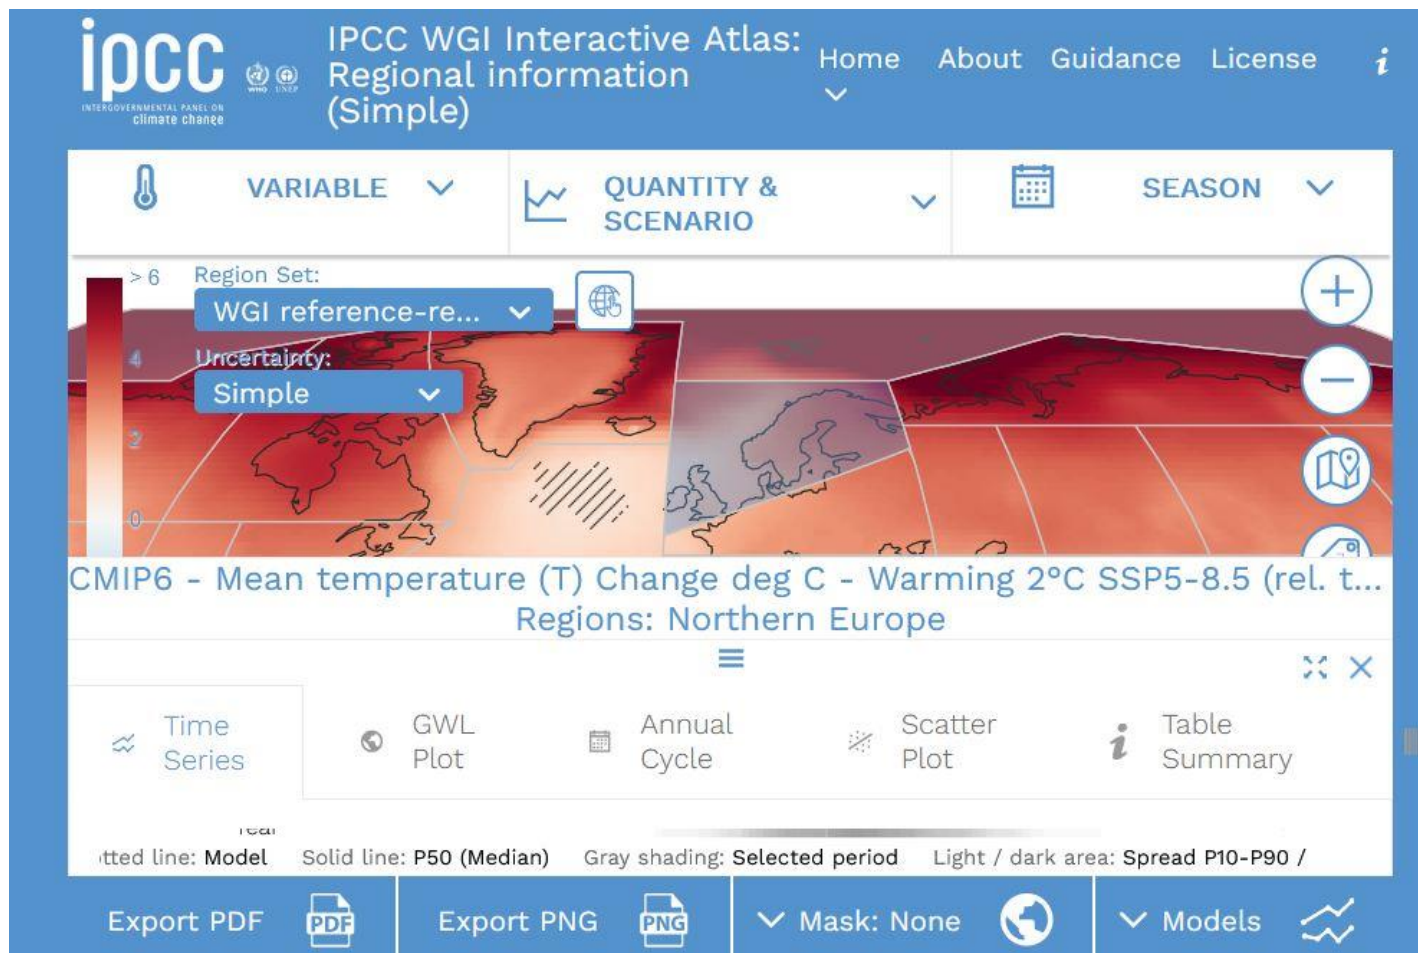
ipcc INTERGOVERNMENTAL PANEL ON climate change WMO UNEP

IPCC WGI Interactive Atlas: Regional information (Simple)

Home About Guidance License

VARIABLE

QUANTITY & SCENARIO

SEASON

> 6
4
2
0

Region Set:
WGI reference-re...
Uncertainty:
Simple

CMIP6 - Mean temperature (T) Change deg C - Warming 2°C SSP5-8.5 (rel. t...
Regions: Northern Europe

Time Series

GWL Plot

Annual Cycle

Scatter Plot

Table Summary

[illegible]

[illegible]tted line: Model Solid line: P50 (Median) Gray shading: Selected period Light / dark area: Spread P10-P90 /

Export PDF PDF

Export PNG PNG

Mask: None

Models